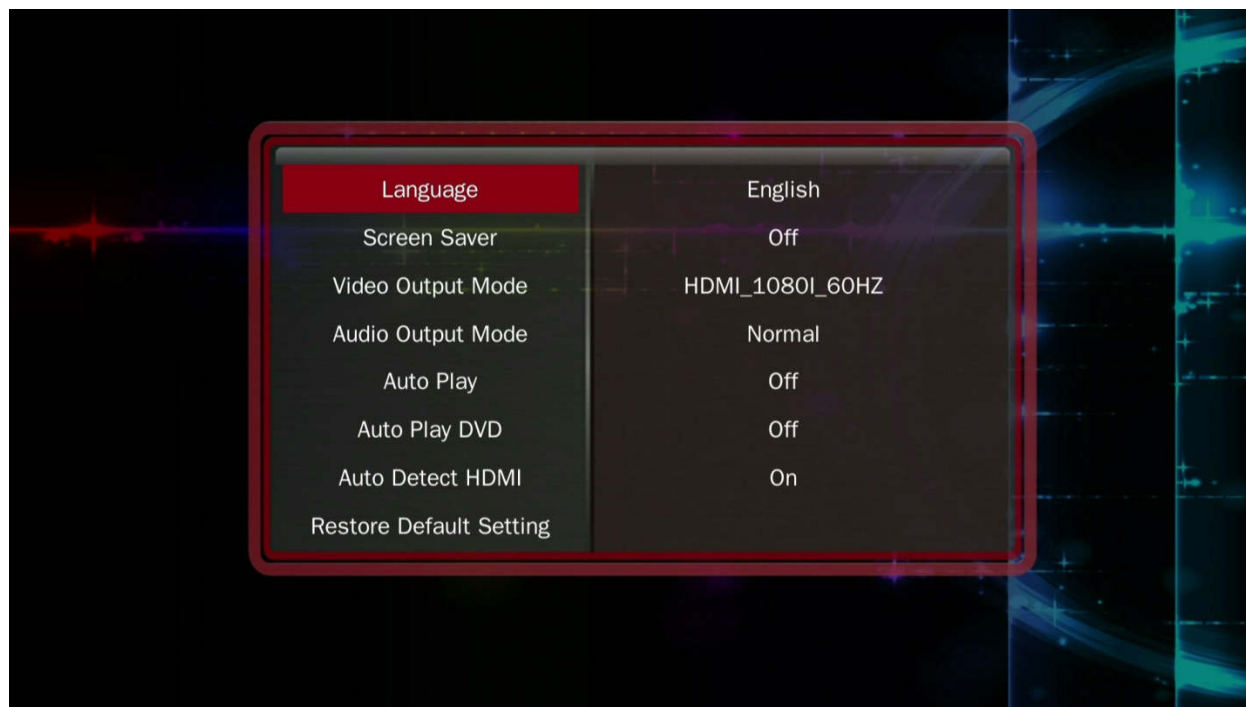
| | |
|---|---|
| Language | English |
| Screen Saver | Off |
| Video Output Mode | HDMI_1080I_60HZ |
| Audio Output Mode | Normal |
| Auto Play | Off |
| Auto Play DVD | Off |
| Auto Detect HDMI | On |
| Restore Default Setting | |